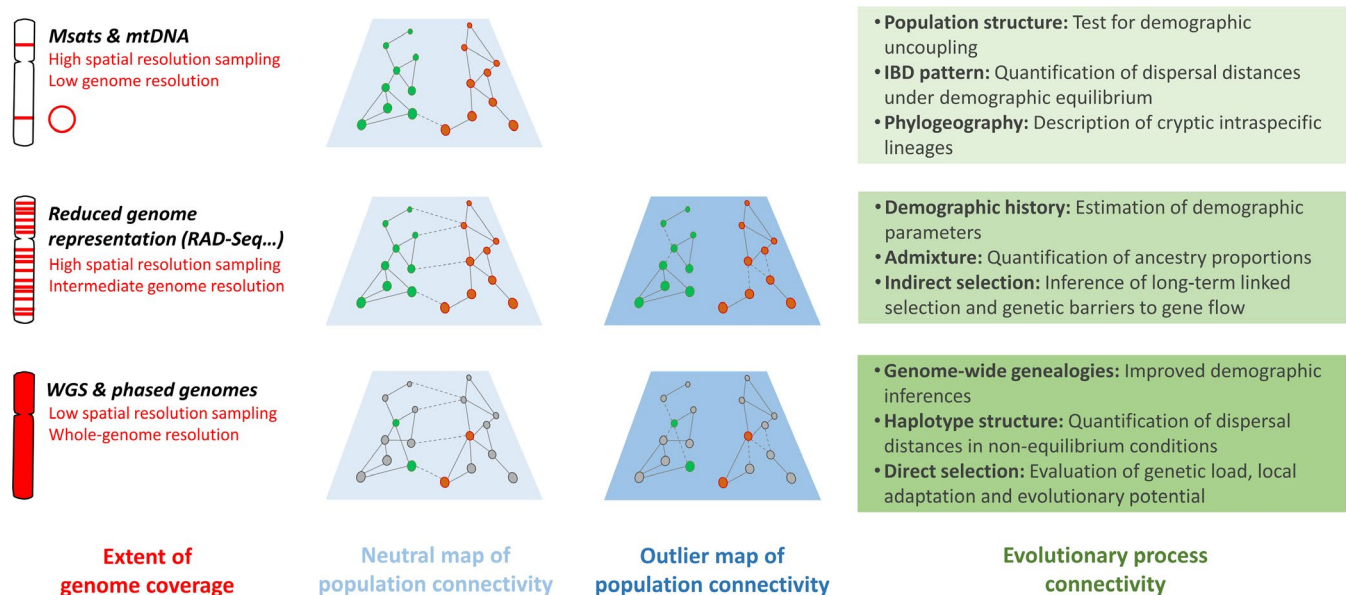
Msats & mtDNA
High spatial resolution sampling
Low genome resolution

• Population structure: Test for demographic uncoupling
• IBD pattern: Quantification of dispersal distances under demographic equilibrium
• Phylogeography: Description of cryptic intraspecific lineages

Reduced genome representation (RAD-Seq…)
High spatial resolution sampling
Intermediate genome resolution

• Demographic history: Estimation of demographic parameters
• Admixture: Quantification of ancestry proportions
• Indirect selection: Inference of long-term linked selection and genetic barriers to gene flow

WGS & phased genomes
Low spatial resolution sampling
Whole-genome resolution

• Genome-wide genealogies: Improved demographic inferences
• Haplotype structure: Quantification of dispersal distances in non-equilibrium conditions
• Direct selection: Evaluation of genetic load, local adaptation and evolutionary potential

Extent of genome coverage

Neutral map of population connectivity

Outlier map of population connectivity

Evolutionary process connectivity